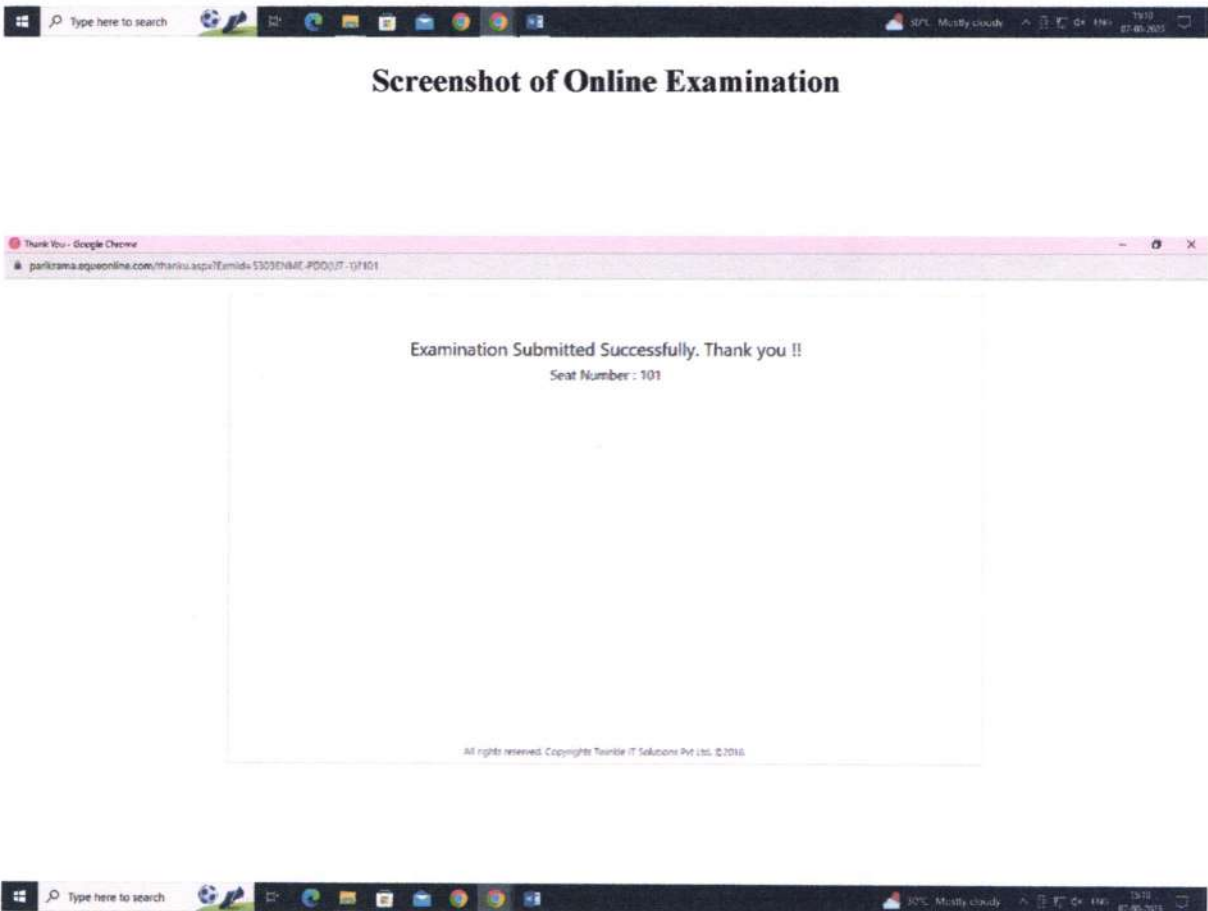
Type here to search

30°C Mostly cloudy ENG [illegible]

Screenshot of Online Examination

Thank You - Google Chrome

parikrama.aqueonline.com/thanku.aspx?Exmid=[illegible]

Examination Submitted Successfully. Thank you !!

Seat Number : 101

All rights reserved. Copyright Twinkle IT Solutions Pvt Ltd. ©2016.

Type here to search

30°C Mostly cloudy ENG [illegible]